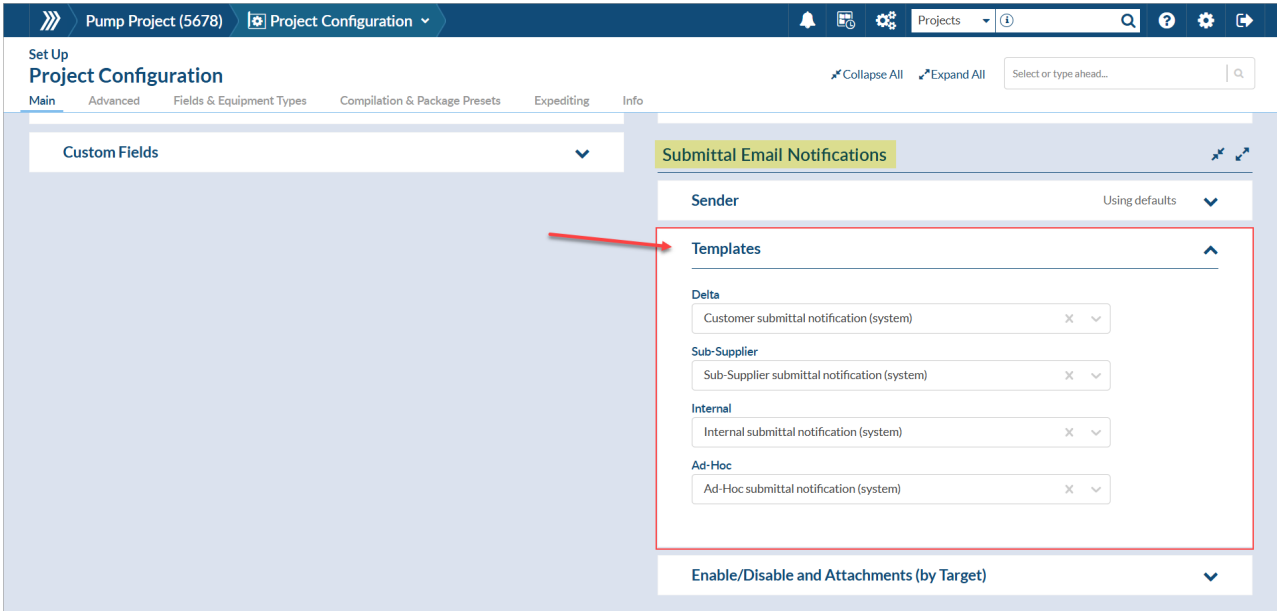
Pump Project (5678)
Project Configuration

Projects

Set Up
Project Configuration

Collapse All
Expand All
Select or type ahead...

Main
Advanced
Fields & Equipment Types
Compilation & Package Presets
Expediting
Info

Custom Fields

Submittal Email Notifications

Sender
Using defaults

Templates

Delta
Customer submittal notification (system)

Sub-Supplier
Sub-Supplier submittal notification (system)

Internal
Internal submittal notification (system)

Ad-Hoc
Ad-Hoc submittal notification (system)

Enable/Disable and Attachments (by Target)